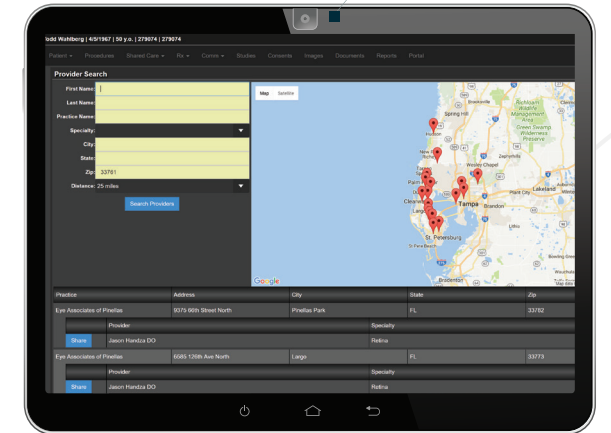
Todd Wahlberg | 4/5/1967 | 50 y.o. | 279074 | 279074

Patient ▾ Procedures Shared Care ▾ Rx ▾ Comm ▾ Studies Consents Images Documents Reports Portal

Provider Search

First Name:

Last Name:

Practice Name:

Specialty:

City:

State:

Zip: 33781

Distance: 25 miles

Search Providers

Map Satellite

Spring Hill
Brooksville
Ridge Manor
Withlacoochee State Forest
Richloam Wildlife Management Area
Green Swamp Wilderness Preserve
Hudson
Wesley Chapel
New Port Richey
Zephyrhills
Palm Harbor
Tampa
Lakeland
Clearwater
Largo
Brandon
Plant City
St. Petersburg
Bradenton
Google

| Practice | Address | City | State | Zip |
|---|---|---|---|---|
| Eye Associates of Pinellas | 9375 66th Street North | Pinellas Park | FL | 33782 |

| | Provider | Specialty |
|---|---|---|
| Share | Jason Handza DO | Retina |

| Practice | Address | City | State | Zip |
|---|---|---|---|---|
| Eye Associates of Pinellas | 8585 126th Ave North | Largo | FL | 33773 |

| | Provider | Specialty |
|---|---|---|
| Share | Jason Handza DO | Retina |